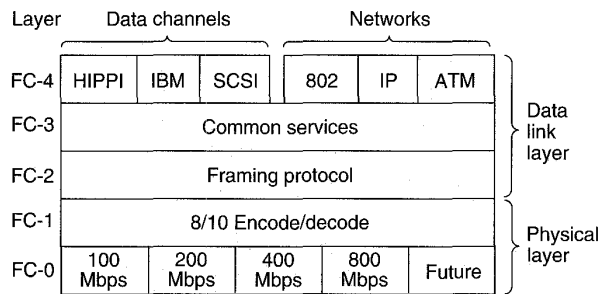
Layer

Data channels

Networks

FC-4

HIPPI

IBM

SCSI

802

IP

ATM

FC-3

Common services

FC-2

Framing protocol

FC-1

8/10 Encode/decode

FC-0

100 Mbps

200 Mbps

400 Mbps

800 Mbps

Future

Data link layer

Physical layer